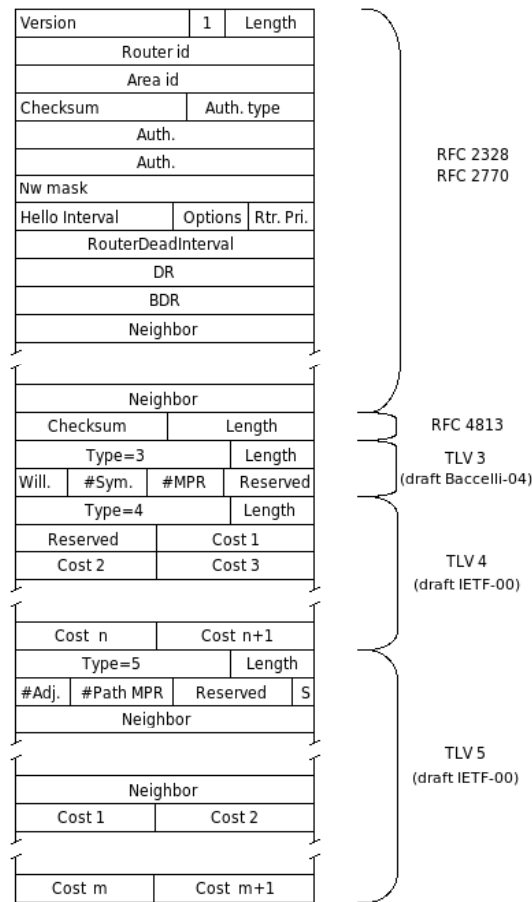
| Version | 1 | Length |
|---|---|---|

| Router id |
|---|
| Area id |

| Checksum | Auth. type |
|---|---|

| Auth. |
|---|
| Auth. |
| Nw mask |

| Hello Interval | Options | Rtr. Pri. |
|---|---|---|

| RouterDeadInterval |
|---|
| DR |
| BDR |
| Neighbor |
| Neighbor |

| Checksum | Length |
|---|---|

| Type=3 | Length |
|---|---|

| Will. | #Sym. | #MPR | Reserved |
|---|---|---|---|

| Type=4 | Length |
|---|---|
| Reserved | Cost 1 |
| Cost 2 | Cost 3 |
| Cost n | Cost n+1 |

| Type=5 | Length |
|---|---|

| #Adj. | #Path MPR | Reserved | S |
|---|---|---|---|

| Neighbor |
|---|
| Neighbor |

| Cost 1 | Cost 2 |
|---|---|
| Cost m | Cost m+1 |

RFC 2328
RFC 2770

RFC 4813

TLV 3
(draft Baccelli-04)

TLV 4
(draft IETF-00)

TLV 5
(draft IETF-00)